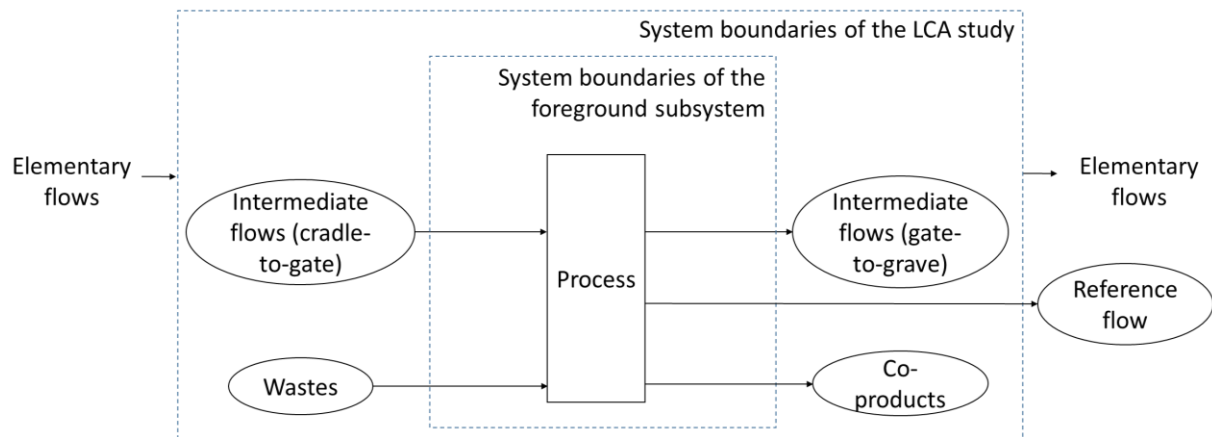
System boundaries of the LCA study

System boundaries of the foreground subsystem

Elementary flows

Intermediate flows (cradle-to-gate)

Process

Intermediate flows (gate-to-grave)

Elementary flows

Reference flow

Wastes

Co-products